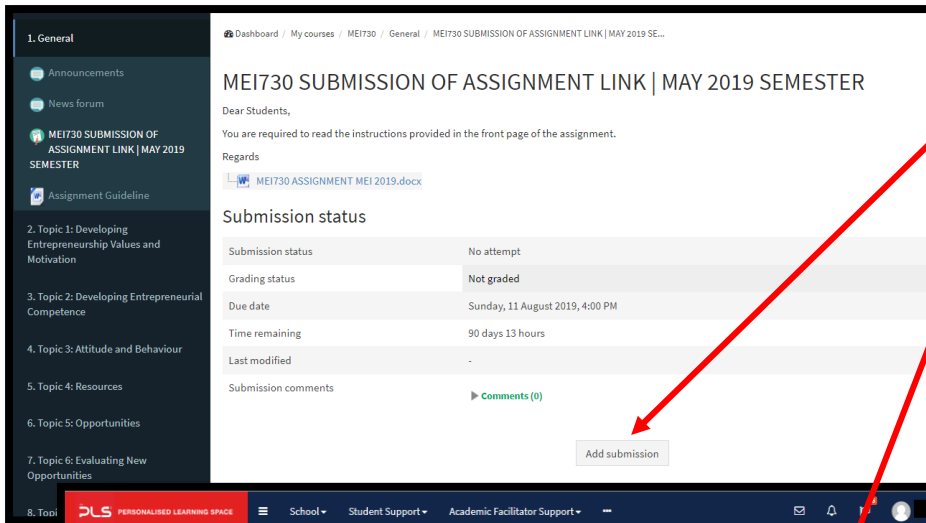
1. General

Announcements

News forum

MEI730 SUBMISSION OF ASSIGNMENT LINK | MAY 2019 SEMESTER

Assignment Guideline

2. Topic 1: Developing Entrepreneurship Values and Motivation

3. Topic 2: Developing Entrepreneurial Competence

4. Topic 3: Attitude and Behaviour

5. Topic 4: Resources

6. Topic 5: Opportunities

7. Topic 6: Evaluating New Opportunities

8. Topi

Dashboard / My courses / MEI730 / General / MEI730 SUBMISSION OF ASSIGNMENT LINK | MAY 2019 SE...

MEI730 SUBMISSION OF ASSIGNMENT LINK | MAY 2019 SEMESTER

Dear Students,

You are required to read the instructions provided in the front page of the assignment.

Regards

MEI730 ASSIGNMENT MEI 2019.docx

Submission status

| | |
|---|---|
| Submission status | No attempt |
| Grading status | Not graded |
| Due date | Sunday, 11 August 2019, 4:00 PM |
| Time remaining | 90 days 13 hours |
| Last modified | - |
| Submission comments | Comments (0) |

Add submission

PLS PERSONALISED LEARNING SPACE School Student Support Academic Facilitator Support